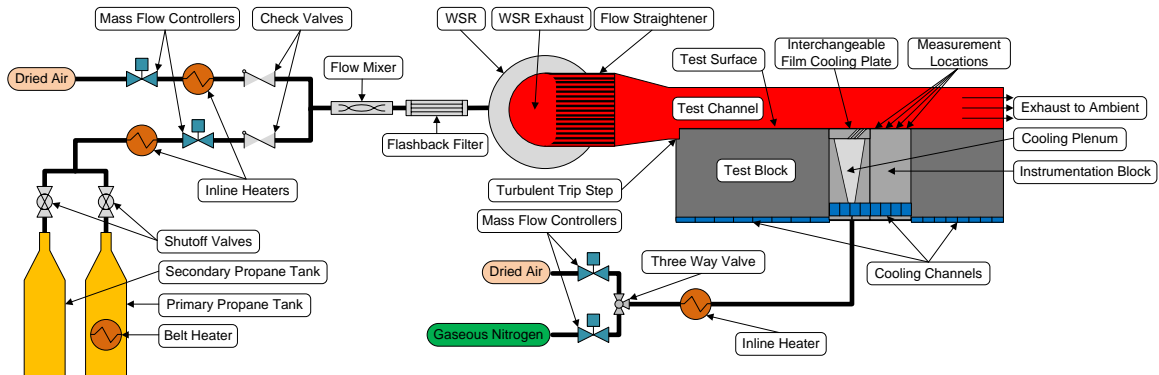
Mass Flow Controllers
Check Valves
WSR
WSR Exhaust
Flow Straightener
Interchangeable Film Cooling Plate
Measurement Locations
Dried Air
Flow Mixer
Test Surface
Test Channel
Exhaust to Ambient
Flashback Filter
Cooling Plenum
Test Block
Instrumentation Block
Inline Heaters
Turbulent Trip Step
Mass Flow Controllers
Shutoff Valves
Three Way Valve
Dried Air
Secondary Propane Tank
Cooling Channels
Primary Propane Tank
Belt Heater
Gaseous Nitrogen
Inline Heater